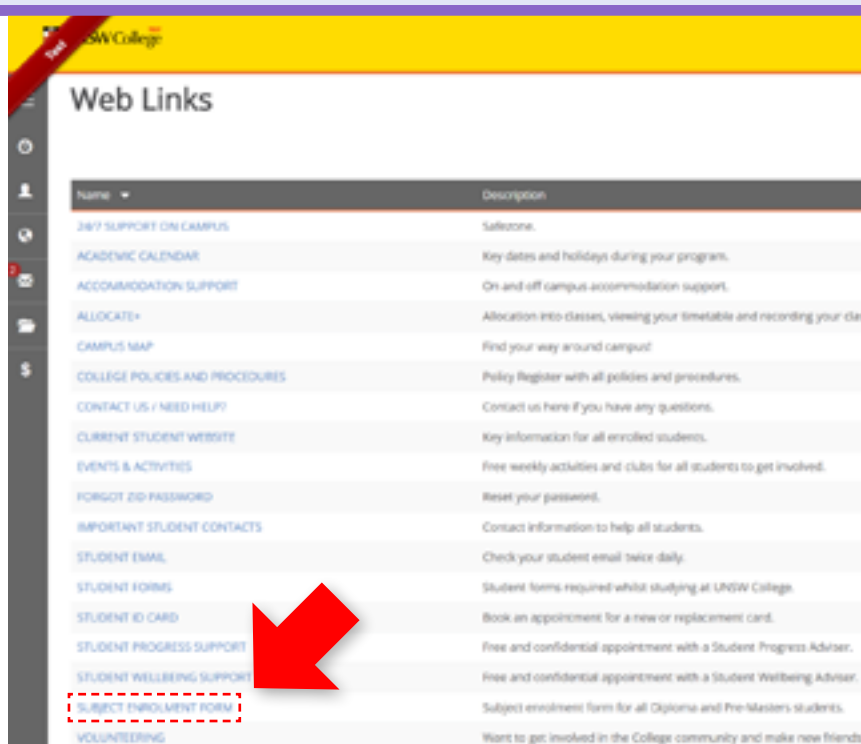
Test

UNSW College

Web Links

| Name | Description |
|---|---|
| 24/7 SUPPORT ON CAMPUS | Safezone. |
| ACADEMIC CALENDAR | Key dates and holidays during your program. |
| ACCOMMODATION SUPPORT | On and off campus accommodation support. |
| ALLOCATE+ | Allocation into classes, viewing your timetable and recording your cla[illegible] |
| CAMPUS MAP | Find your way around campus! |
| COLLEGE POLICIES AND PROCEDURES | Policy Register with all policies and procedures. |
| CONTACT US / NEED HELP? | Contact us here if you have any questions. |
| CURRENT STUDENT WEBSITE | Key information for all enrolled students. |
| EVENTS & ACTIVITIES | Free weekly activities and clubs for all students to get involved. |
| FORGOT ZID PASSWORD | Reset your password. |
| IMPORTANT STUDENT CONTACTS | Contact information to help all students. |
| STUDENT EMAIL | Check your student email twice daily. |
| STUDENT FORMS | Student forms required whilst studying at UNSW College. |
| STUDENT ID CARD | Book an appointment for a new or replacement card. |
| STUDENT PROGRESS SUPPORT | Free and confidential appointment with a Student Progress Adviser. |
| STUDENT WELLBEING SUPPORT | Free and confidential appointment with a Student Wellbeing Adviser. |
| SUBJECT ENROLMENT FORM | Subject enrolment form for all Diploma and Pre-Masters students. |
| VOLUNTEERING | Want to get involved in the College community and make new friends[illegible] |